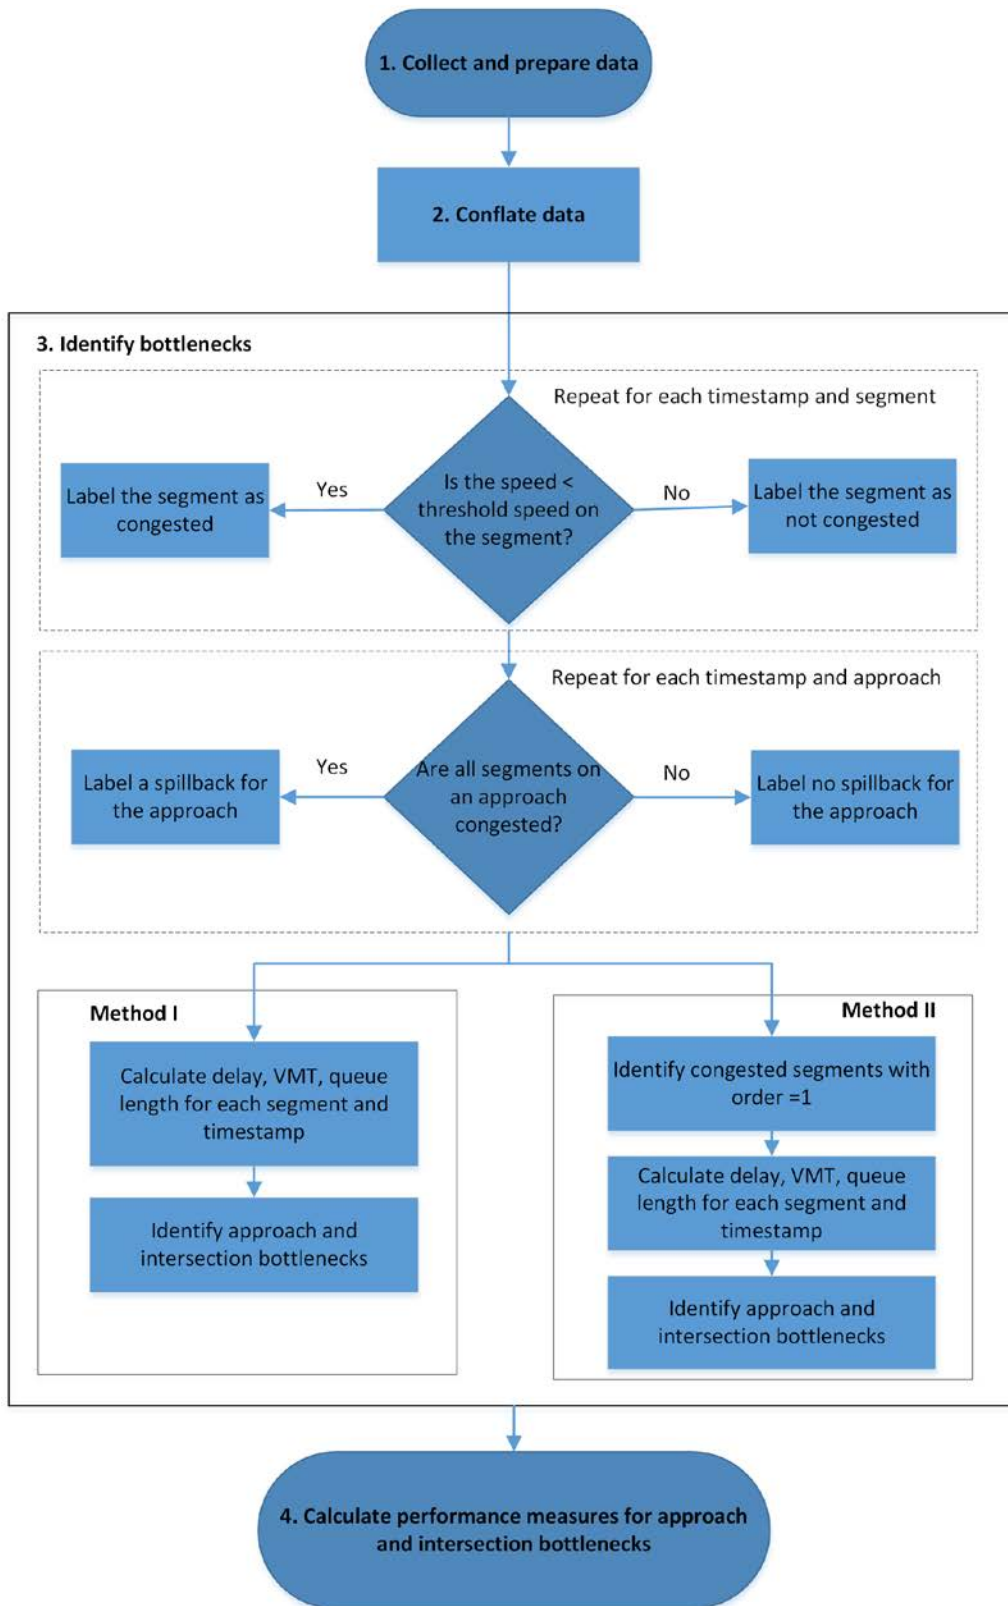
1. Collect and prepare data

2. Conflate data

3. Identify bottlenecks

Repeat for each timestamp and segment

Label the segment as congested

Yes

Is the speed < threshold speed on the segment?

No

Label the segment as not congested

Repeat for each timestamp and approach

Label a spillback for the approach

Yes

Are all segments on an approach congested?

No

Label no spillback for the approach

Method I

Calculate delay, VMT, queue length for each segment and timestamp

Identify approach and intersection bottlenecks

Method II

Identify congested segments with order =1

Calculate delay, VMT, queue length for each segment and timestamp

Identify approach and intersection bottlenecks

4. Calculate performance measures for approach and intersection bottlenecks